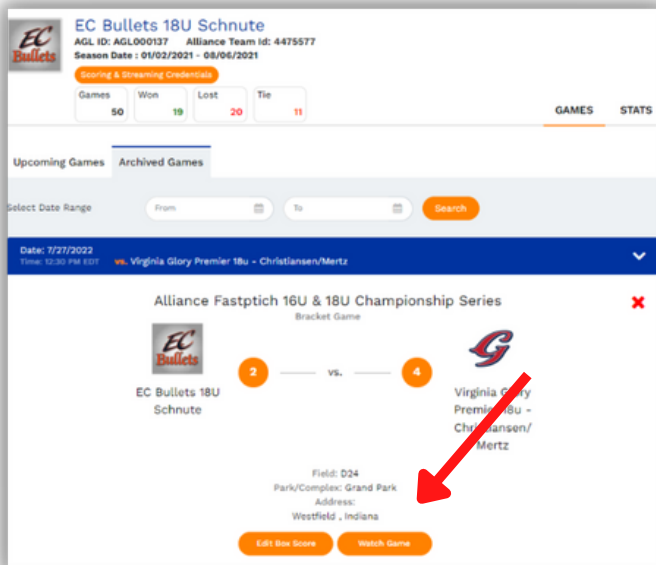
EC Bullets

EC Bullets 18U Schnute

AGL ID: AGL000137 Alliance Team Id: 4475577

Season Date : 01/02/2021 - 08/06/2021

Scoring & Streaming Credentials

| Games | Won | Lost | Tie |
|---|---|---|---|
| 50 | 19 | 20 | 11 |

GAMES STATS

Upcoming Games Archived Games

Select Date Range From To Search

Date: 7/27/2022
Time: 12:30 PM EDT vs. Virginia Glory Premier 18u - Christiansen/Mertz

Alliance Fastptich 16U & 18U Championship Series

Bracket Game

EC Bullets

EC Bullets 18U Schnute

2 vs. 4

Virginia Glory Premier 18u - Christiansen/ Mertz

Field: D24
Park/Complex: Grand Park
Address:
Westfield , Indiana

Edit Box Score Watch Game